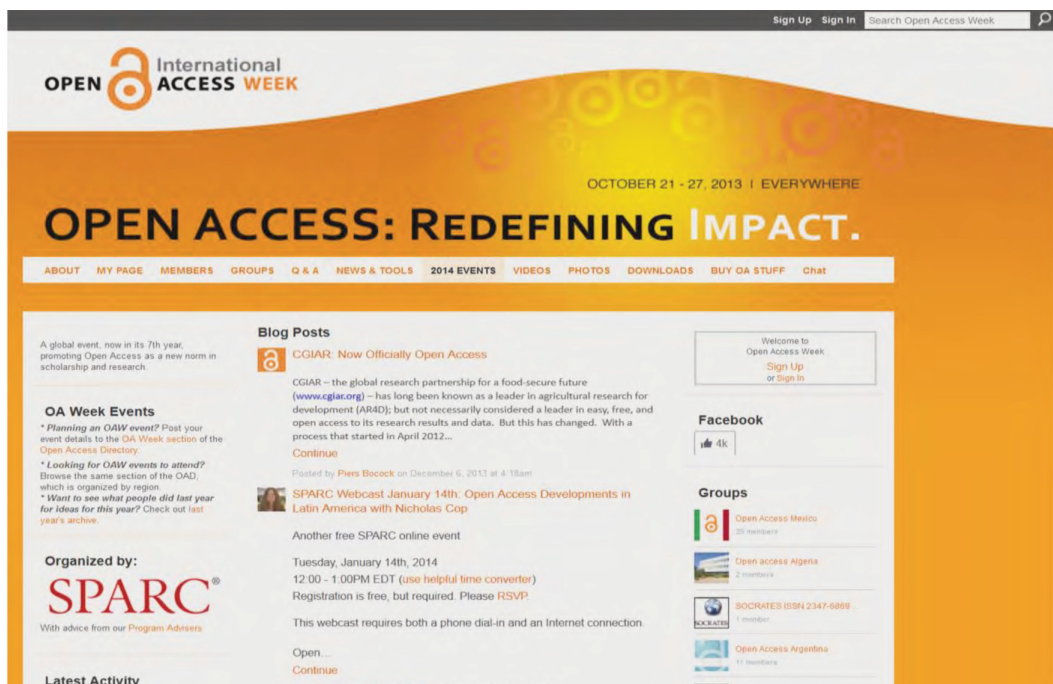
Sign Up Sign In Search Open Access Week

OPEN International ACCESS WEEK

OCTOBER 21 - 27, 2013 | EVERYWHERE

OPEN ACCESS: REDEFINING IMPACT.

ABOUT MY PAGE MEMBERS GROUPS Q & A NEWS & TOOLS 2014 EVENTS VIDEOS PHOTOS DOWNLOADS BUY OA STUFF Chat

A global event, now in its 7th year, promoting Open Access as a new norm in scholarship and research.

OA Week Events

* Planning an OAW event? Post your event details to the OA Week section of the Open Access Directory.

* Looking for OAW events to attend? Browse the same section of the OAD, which is organized by region.

* Want to see what people did last year for ideas for this year? Check out last year's archive.

Organized by:

SPARC®

With advice from our Program Advisers

Latest Activity

Blog Posts

CGIAR: Now Officially Open Access

CGIAR – the global research partnership for a food-secure future (www.cgiar.org) – has long been known as a leader in agricultural research for development (AR4D); but not necessarily considered a leader in easy, free, and open access to its research results and data. But this has changed. With a process that started in April 2012...

Continue

Posted by Piers Bocock on December 6, 2013 at 4:18am

SPARC Webcast January 14th: Open Access Developments in Latin America with Nicholas Cop

Another free SPARC online event

Tuesday, January 14th, 2014

12:00 - 1:00PM EDT (use helpful time converter)

Registration is free, but required. Please RSVP.

This webcast requires both a phone dial-in and an Internet connection.

Open...

Continue

Welcome to Open Access Week

Sign Up

or Sign In

Facebook

4k

Groups

Open Access Mexico
30 members

Open access Algeria
2 members

SOCRATES ISSN 2347-6869
1 member

Open Access Argentina
11 members